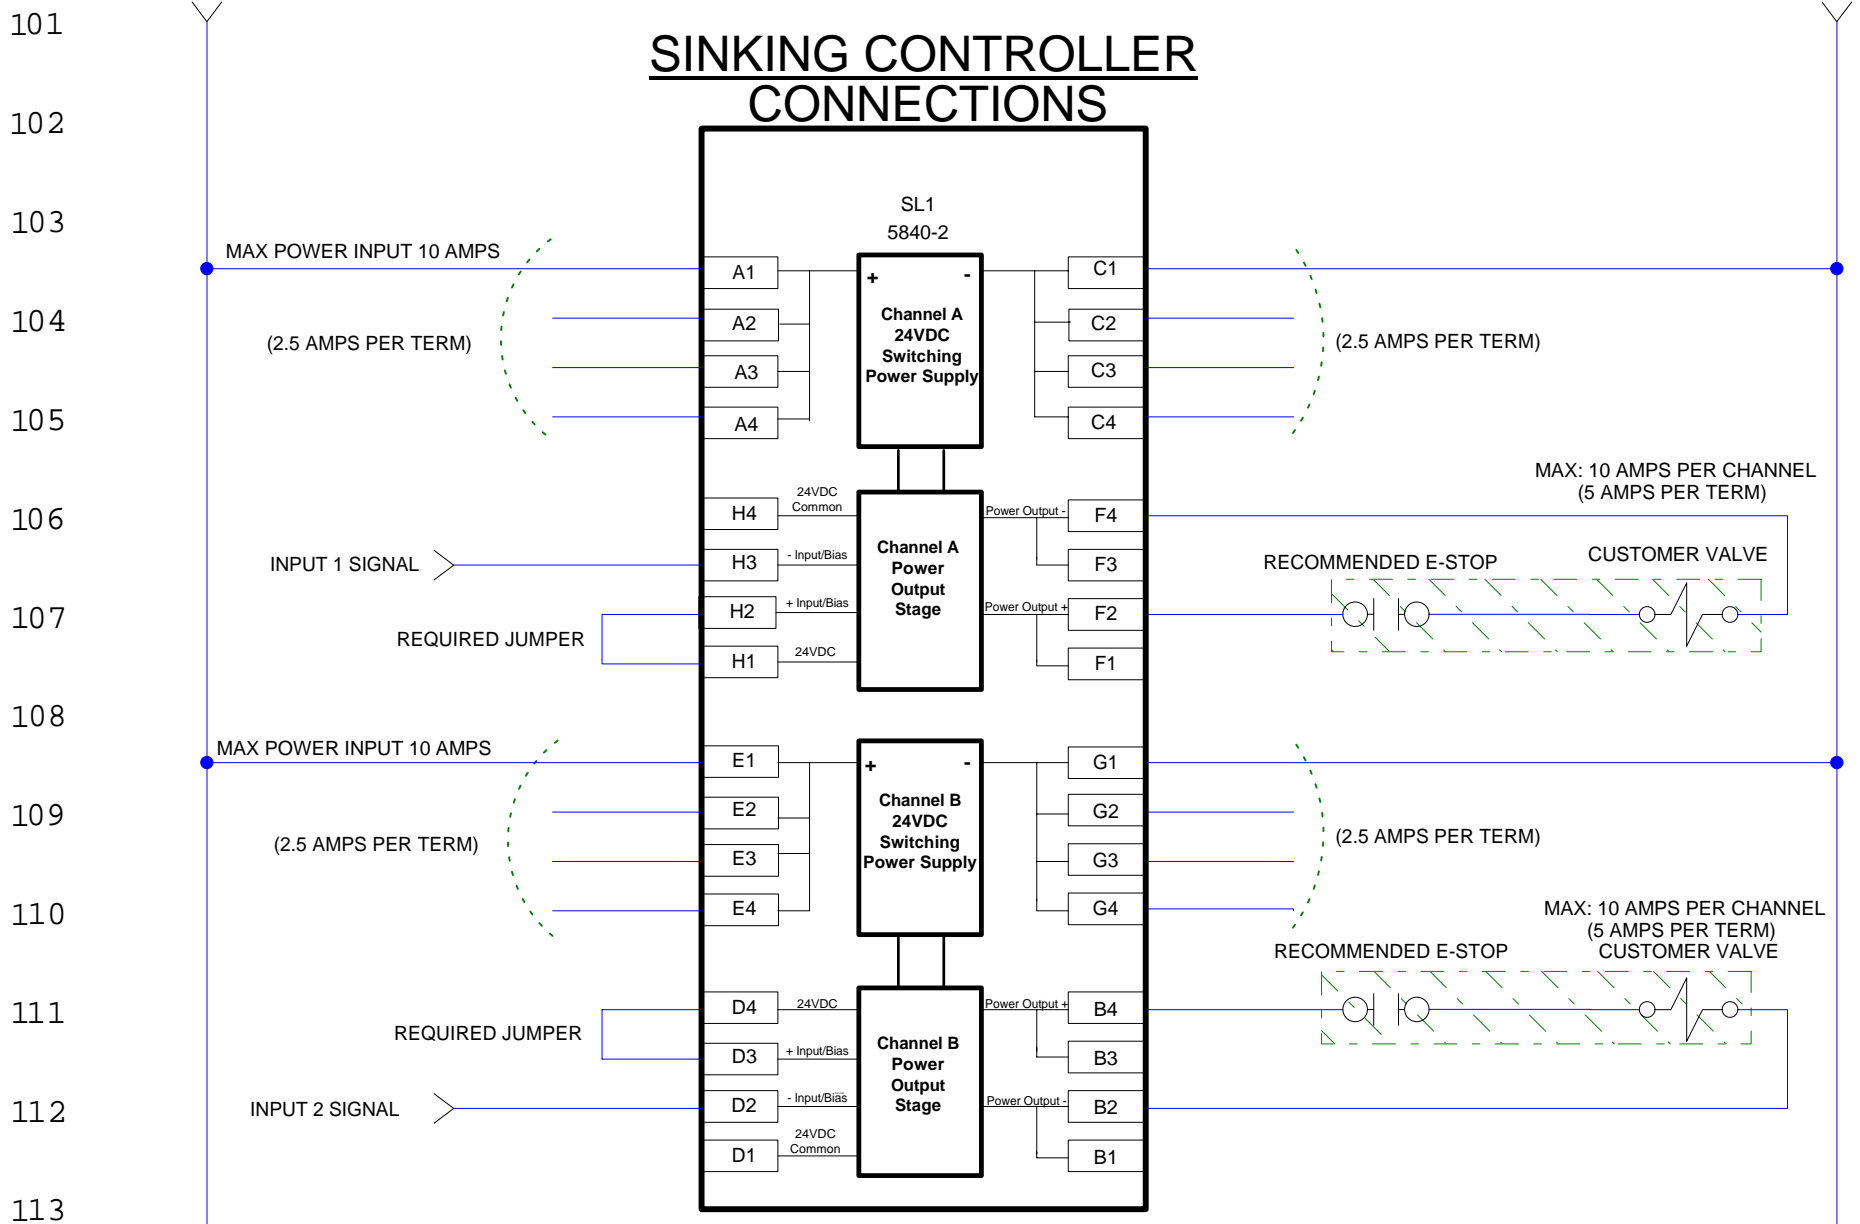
101

SINKING CONTROLLER CONNECTIONS

102

103

SL1
5840-2

MAX POWER INPUT 10 AMPS

A1

+

-

C1

104

A2

Channel A
24VDC
Switching
Power Supply

C2

(2.5 AMPS PER TERM)

(2.5 AMPS PER TERM)

A3

C3

105

A4

C4

MAX: 10 AMPS PER CHANNEL
(5 AMPS PER TERM)

106

24VDC
Common

H4

Power Output -

F4

INPUT 1 SIGNAL

- Input/Bias

H3

Channel A
Power
Output
Stage

F3

RECOMMENDED E-STOP

CUSTOMER VALVE

107

+ Input/Bias

H2

Power Output +

F2

REQUIRED JUMPER

24VDC

H1

F1

108

MAX POWER INPUT 10 AMPS

E1

+

-

G1

109

E2

Channel B
24VDC
Switching
Power Supply

G2

(2.5 AMPS PER TERM)

(2.5 AMPS PER TERM)

E3

G3

110

E4

G4

MAX: 10 AMPS PER CHANNEL
(5 AMPS PER TERM)
CUSTOMER VALVE

RECOMMENDED E-STOP

111

24VDC

D4

Power Output +

B4

REQUIRED JUMPER

+ Input/Bias

D3

Channel B
Power
Output
Stage

B3

112

INPUT 2 SIGNAL

- Input/Bias

D2

Power Output -

B2

24VDC
Common

D1

B1

113